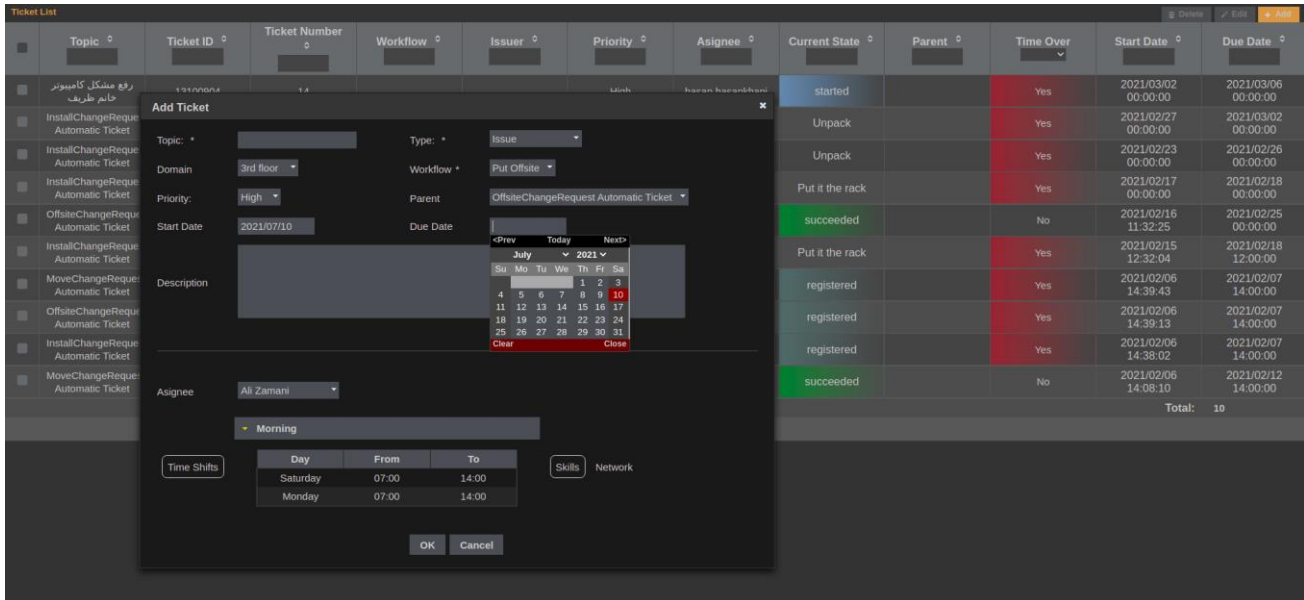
Ticket List

Delete Edit + Add

| | Topic | Ticket ID | Ticket Number | Workflow | Issuer | Priority | Asignee | Current State | Parent | Time Over | Start Date | Due Date |
|---|---|---|---|---|---|---|---|---|---|---|---|---|
| | رفع مشکل کامپیوتر خانم ظریف | 13100904 | 14 | | | High | hasan hasankhani | started | | Yes | 2021/03/02 00:00:00 | 2021/03/06 00:00:00 |
| | InstallChangeReque Automatic Ticket | | | | | | | Unpack | | Yes | 2021/02/27 00:00:00 | 2021/03/02 00:00:00 |
| | InstallChangeReque Automatic Ticket | | | | | | | Unpack | | Yes | 2021/02/23 00:00:00 | 2021/02/26 00:00:00 |
| | InstallChangeReque Automatic Ticket | | | | | | | Put it the rack | | Yes | 2021/02/17 00:00:00 | 2021/02/18 00:00:00 |
| | OffsiteChangeReque Automatic Ticket | | | | | | | succeeded | | No | 2021/02/16 11:32:25 | 2021/02/25 00:00:00 |
| | InstallChangeReque Automatic Ticket | | | | | | | Put it the rack | | Yes | 2021/02/15 12:32:04 | 2021/02/18 12:00:00 |
| | MoveChangeReques Automatic Ticket | | | | | | | registered | | Yes | 2021/02/06 14:39:43 | 2021/02/07 14:00:00 |
| | OffsiteChangeReque Automatic Ticket | | | | | | | registered | | Yes | 2021/02/06 14:39:13 | 2021/02/07 14:00:00 |
| | InstallChangeReque Automatic Ticket | | | | | | | registered | | Yes | 2021/02/06 14:38:02 | 2021/02/07 14:00:00 |
| | MoveChangeReques Automatic Ticket | | | | | | | succeeded | | No | 2021/02/06 14:08:10 | 2021/02/12 14:00:00 |

Total: 10

Add Ticket

Topic: *
Type: * Issue
Domain 3rd floor
Workflow * Put Offsite
Priority: High
Parent OffsiteChangeRequest Automatic Ticket
Start Date 2021/07/10
Due Date

<Prev Today Next>
July 2021
| Su | Mo | Tu | We | Th | Fr | Sa |
|---|---|---|---|---|---|---|
| | | | | 1 | 2 | 3 |
| 4 | 5 | 6 | 7 | 8 | 9 | 10 |
| 11 | 12 | 13 | 14 | 15 | 16 | 17 |
| 18 | 19 | 20 | 21 | 22 | 23 | 24 |
| 25 | 26 | 27 | 28 | 29 | 30 | 31 |
Clear Close

Description

Asignee Ali Zamani

Morning

Time Shifts

| Day | From | To |
|---|---|---|
| Saturday | 07:00 | 14:00 |
| Monday | 07:00 | 14:00 |

Skills Network

OK Cancel